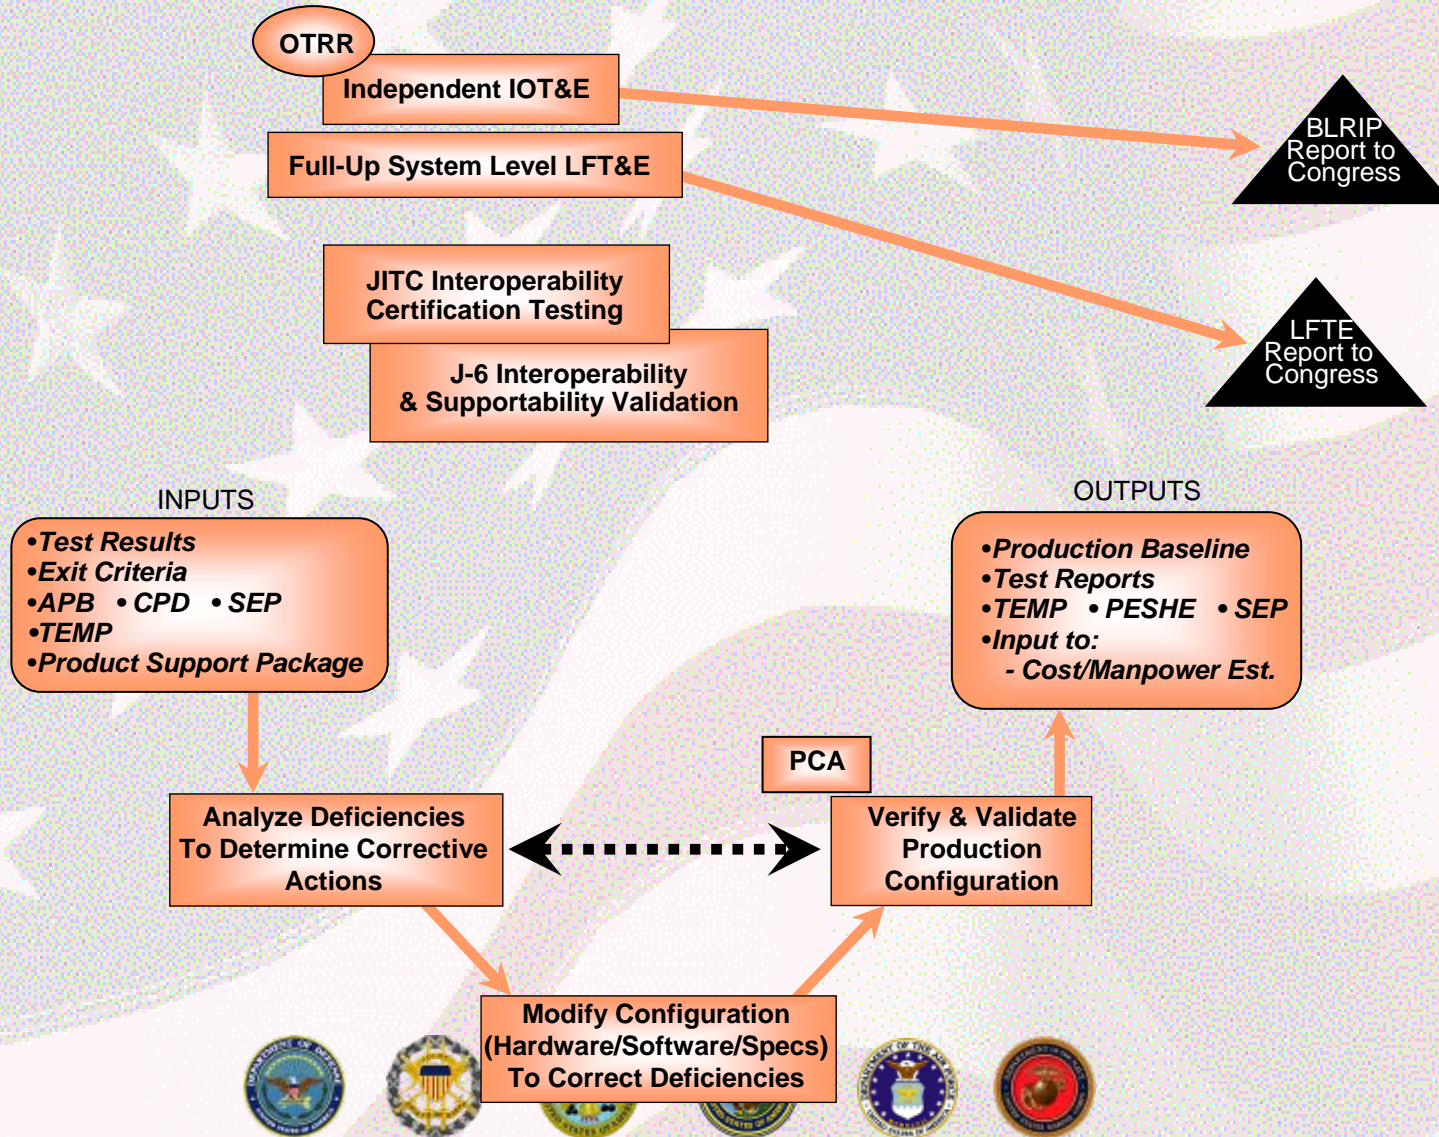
OTRR

Independent IOT&E

Full-Up System Level LFT&E

BLRIP Report to Congress

LFTE Report to Congress

JITC Interoperability Certification Testing

J-6 Interoperability & Supportability Validation

INPUTS

•Test Results
•Exit Criteria
•APB •CPD •SEP
•TEMP
•Product Support Package

OUTPUTS

•Production Baseline
•Test Reports
•TEMP •PESHE •SEP
•Input to:
- Cost/Manpower Est.

PCA

Analyze Deficiencies To Determine Corrective Actions

Verify & Validate Production Configuration

Modify Configuration (Hardware/Software/Specs) To Correct Deficiencies